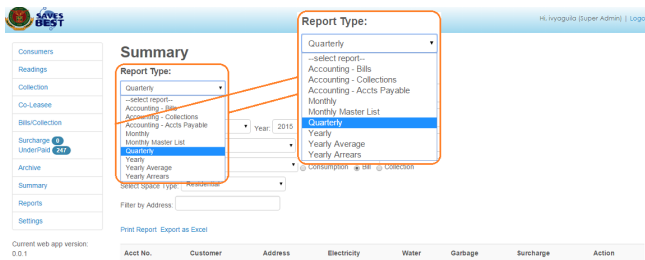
SAVES BEST

Hi, ivyaguila (Super Admin) | Logo

Consumers
Readings
Collection
Co-Leasee
Bills/Collection
Surcharge 0
UnderPaid 247
Archive
Summary
Reports
Settings

Current web app version: 0.0.1

Summary

Report Type:

Quarterly

--select report--
Accounting - Bills
Accounting - Collections
Accounting - Accts Payable
Monthly
Monthly Master List
Quarterly
Yearly
Yearly Average
Yearly Arrears

Year: 2015

Consumption Bill Collection

Select Space Type: Residential

Filter by Address:

Print Report Export as Excel

| Acct No. | Customer | Address | Electricity | Water | Garbage | Surcharge | Action |
|---|---|---|---|---|---|---|---|

Report Type:

Quarterly

--select report--
Accounting - Bills
Accounting - Collections
Accounting - Accts Payable
Monthly
Monthly Master List
Quarterly
Yearly
Yearly Average
Yearly Arrears